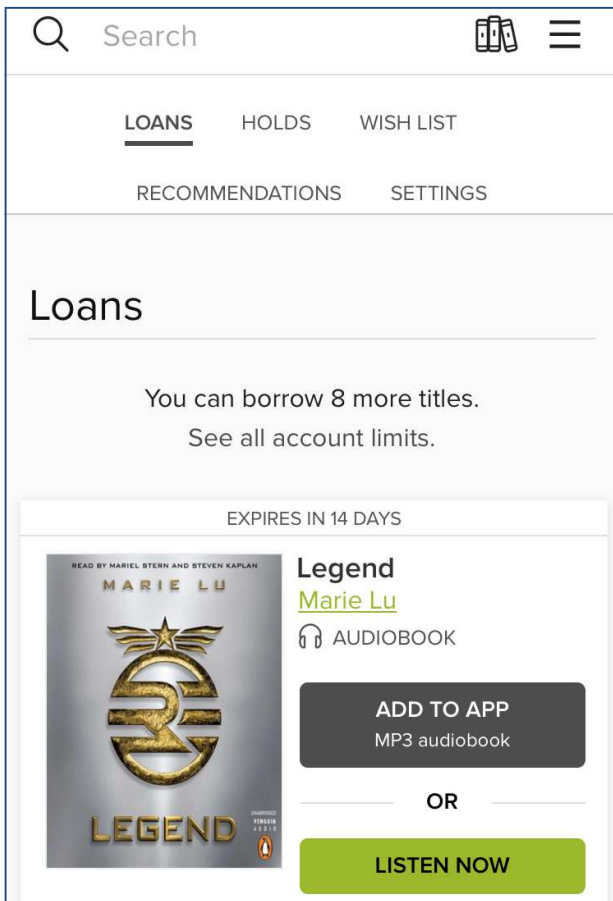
Search

LOANS HOLDS WISH LIST

RECOMMENDATIONS SETTINGS

Loans

You can borrow 8 more titles.
See all account limits.

EXPIRES IN 14 DAYS

READ BY MARIEL STERN AND STEVEN KAPLAN
MARIE LU
LEGEND
UNABRIDGED
PENGUIN AUDIO

Legend
Marie Lu
AUDIOBOOK

ADD TO APP
MP3 audiobook

OR

LISTEN NOW